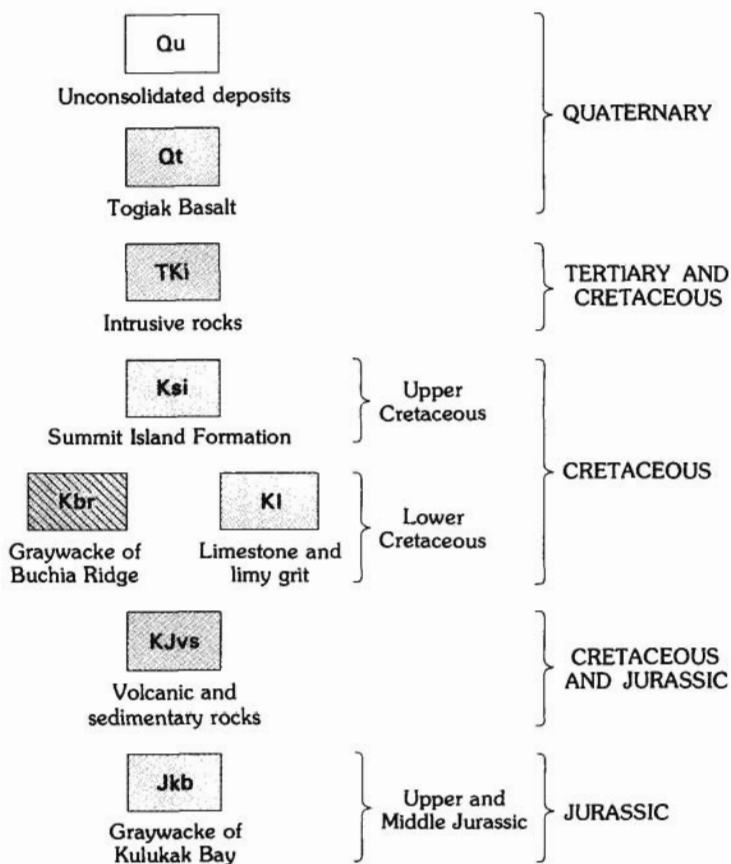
Qu

Unconsolidated deposits

Qt

Togiak Basalt

QUATERNARY

TKi

Intrusive rocks

TERTIARY AND CRETACEOUS

Ksi

Summit Island Formation

Upper Cretaceous

Kbr

Graywacke of Buchia Ridge

Kl

Limestone and limy grit

Lower Cretaceous

CRETACEOUS

KJvs

Volcanic and sedimentary rocks

CRETACEOUS AND JURASSIC

Jkb

Graywacke of Kulukak Bay

Upper and Middle Jurassic

JURASSIC